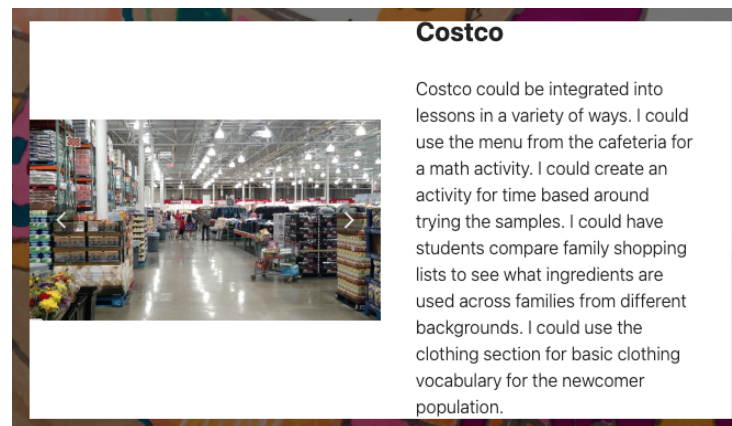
Costco

Costco could be integrated into lessons in a variety of ways. I could use the menu from the cafeteria for a math activity. I could create an activity for time based around trying the samples. I could have students compare family shopping lists to see what ingredients are used across families from different backgrounds. I could use the clothing section for basic clothing vocabulary for the newcomer population.